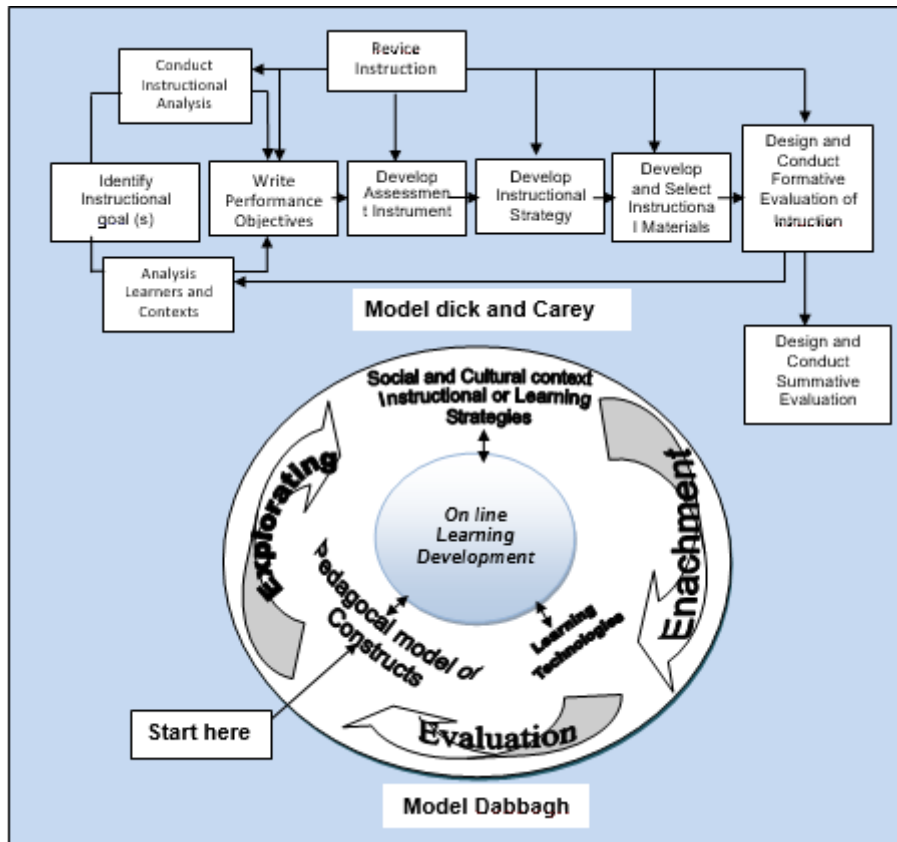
Revice Instruction

Conduct Instructional Analysis

Identify Instructional goal (s)

Write Performance Objectives

Develop Assessment Instrument

Develop Instructional Strategy

Develop and Select Instructional Materials

Design and Conduct Formative Evaluation of Intruction

Analysis Learners and Contexts

Model dick and Carey

Design and Conduct Summative Evaluation

Social and Cultural context Instructional or Learning Strategies

Explorating

Enachment

On line Learning Development

Pedagocal model of Constructs

Learning Technologies

Evaluation

Start here

Model Dabbagh